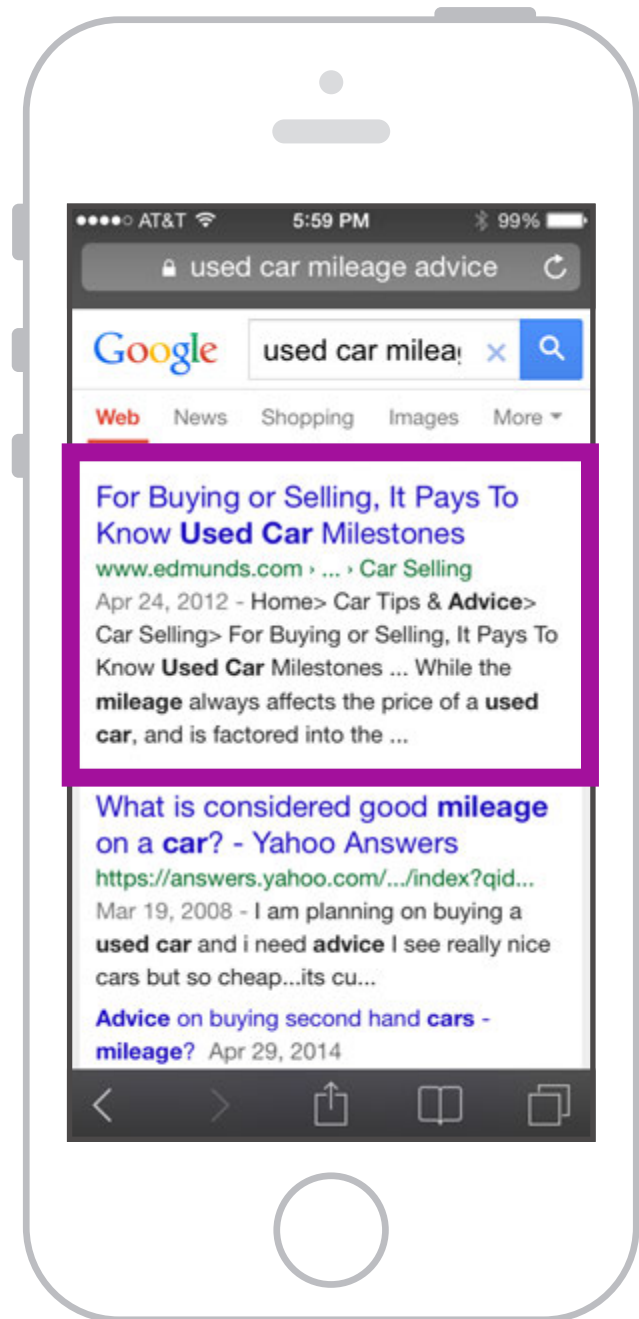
●●●●○ AT&T 5:59 PM 99%

used car mileage advice

Google

used car mileaı

Web News Shopping Images More

For Buying or Selling, It Pays To Know **Used Car** Milestones
www.edmunds.com › ... › Car Selling
Apr 24, 2012 - Home> Car Tips & **Advice**> Car Selling> For Buying or Selling, It Pays To Know **Used Car** Milestones ... While the **mileage** always affects the price of a **used car**, and is factored into the ...

What is considered good **mileage** on a **car**? - Yahoo Answers
https://answers.yahoo.com/.../index?qid...
Mar 19, 2008 - I am planning on buying a **used car** and i need **advice** I see really nice cars but so cheap...its cu...

**Advice** on buying second hand **cars** - **mileage**? Apr 29, 2014